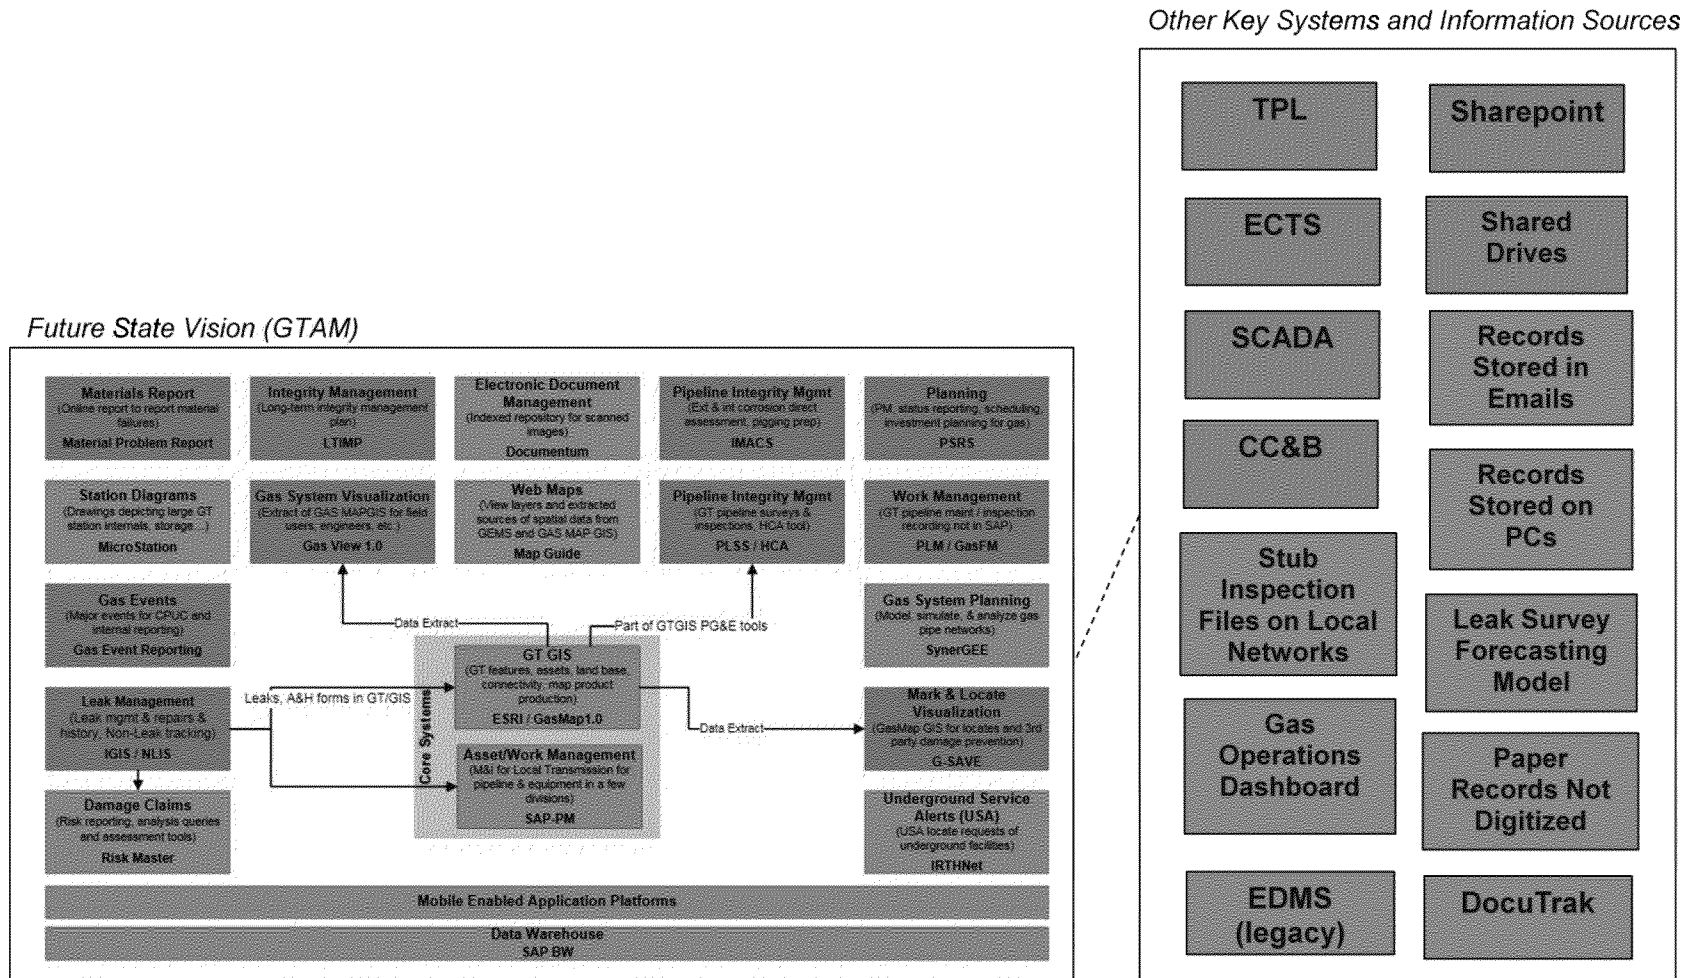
Other Key Systems and Information Sources

TPL

Sharepoint

ECTS

Shared Drives

SCADA

Records Stored in Emails

CC&B

Records Stored on PCs

Stub Inspection Files on Local Networks

Leak Survey Forecasting Model

Gas Operations Dashboard

Paper Records Not Digitized

EDMS (legacy)

DocuTrak

Future State Vision (GTAM)

Materials Report
(Online report to report material failures)
Material Problem Report

Integrity Management
(Long-term integrity management plan)
LTIMP

Electronic Document Management
(Indexed repository for scanned images)
Documentum

Pipeline Integrity Mgmt
(Ext & int corrosion direct assessment, pigging prep)
IMACS

Planning
(PM, status reporting, scheduling, investment planning for gas)
PSRS

Station Diagrams
(Drawings depicting large GT station internals, storage...)
MicroStation

Gas System Visualization
(Extract of GAS MAPGIS for field users, engineers, etc.)
Gas View 1.0

Web Maps
(View layers and extracted sources of spatial data from GEMS and GAS MAP GIS)
Map Guide

Pipeline Integrity Mgmt
(GT pipeline surveys & inspections, HCA tool)
PLSS / HCA

Work Management
(GT pipeline maint / inspection recording not in SAP)
PLM / GasFM

Gas Events
(Major events for CPUC and internal reporting)
Gas Event Reporting

Data Extract

Part of GTGIS PG&E tools

Gas System Planning
(Model, simulate, & analyze gas pipe networks)
SynerGEE

Leak Management
(Leak mgmt & repairs & history, Non-Leak tracking)
IGIS / NLIS

Leaks, A&H forms in GT/GIS

Core Systems

GT GIS
(GT features, assets, land base, connectivity, map product production)
ESRI / GasMap1.0

Data Extract

Mark & Locate Visualization
(GasMap GIS for locates and 3rd party damage prevention)
G-SAVE

Asset/Work Management
(M&I for Local Transmission for pipeline & equipment in a few divisions)
SAP-PM

Damage Claims
(Risk reporting, analysis queries and assessment tools)
Risk Master

Underground Service Alerts (USA)
(USA locate requests of underground facilities)
IRTHNet

Mobile Enabled Application Platforms

Data Warehouse
SAP BW